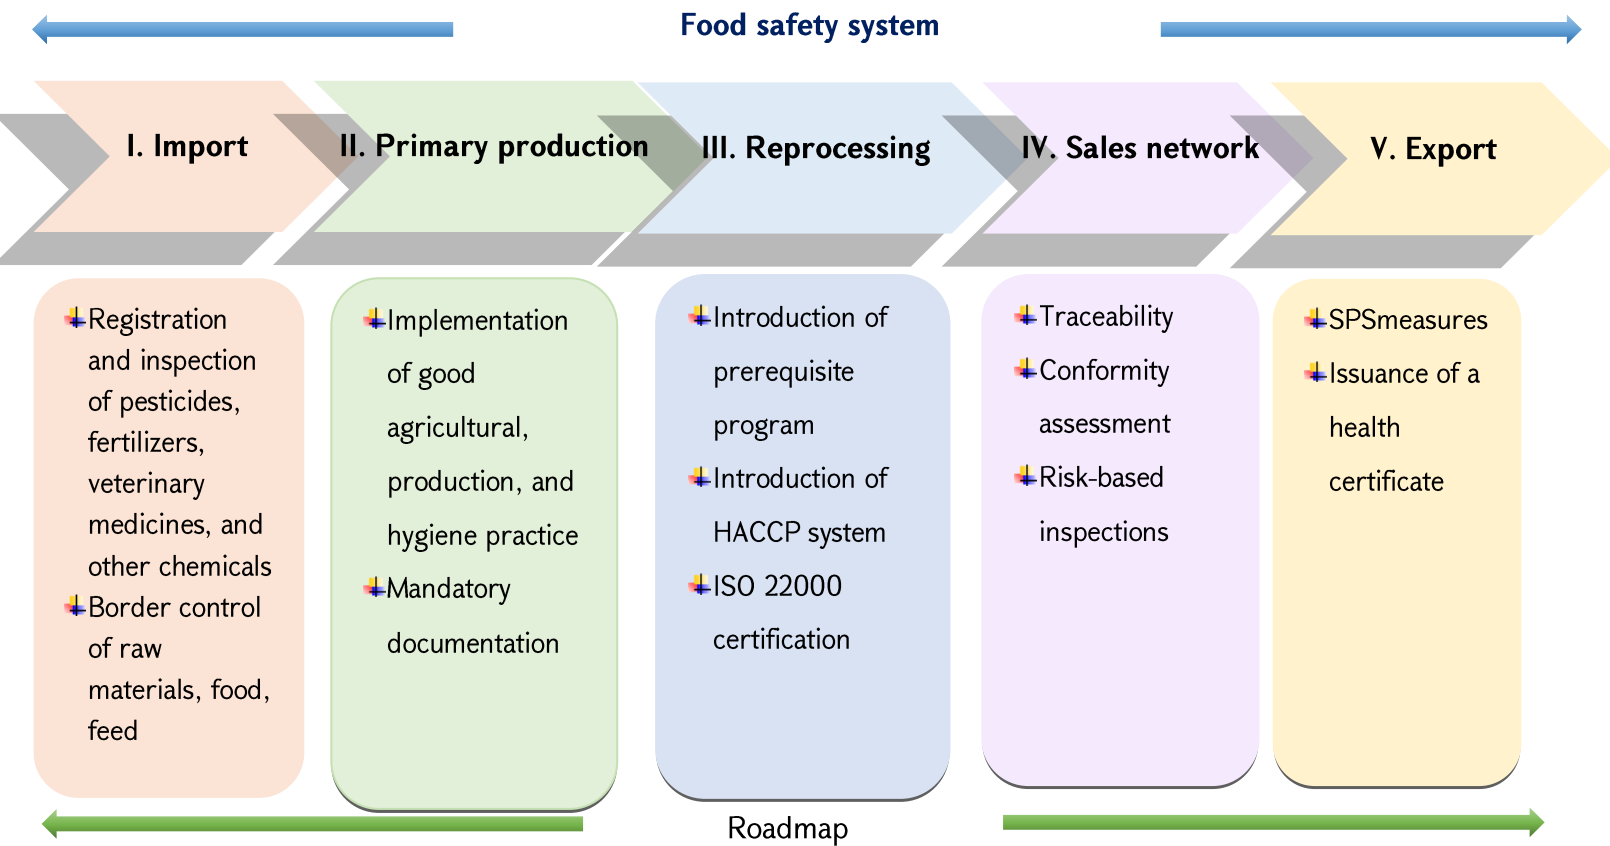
Food safety system

I. Import

II. Primary production

III. Reprocessing

IV. Sales network

V. Export

Registration and inspection of pesticides, fertilizers, veterinary medicines, and other chemicals

Border control of raw materials, food, feed

Implementation of good agricultural, production, and hygiene practice

Mandatory documentation

Introduction of prerequisite program

Introduction of HACCP system

ISO 22000 certification

Traceability

Conformity assessment

Risk-based inspections

SPSmeasures

Issuance of a health certificate

Roadmap